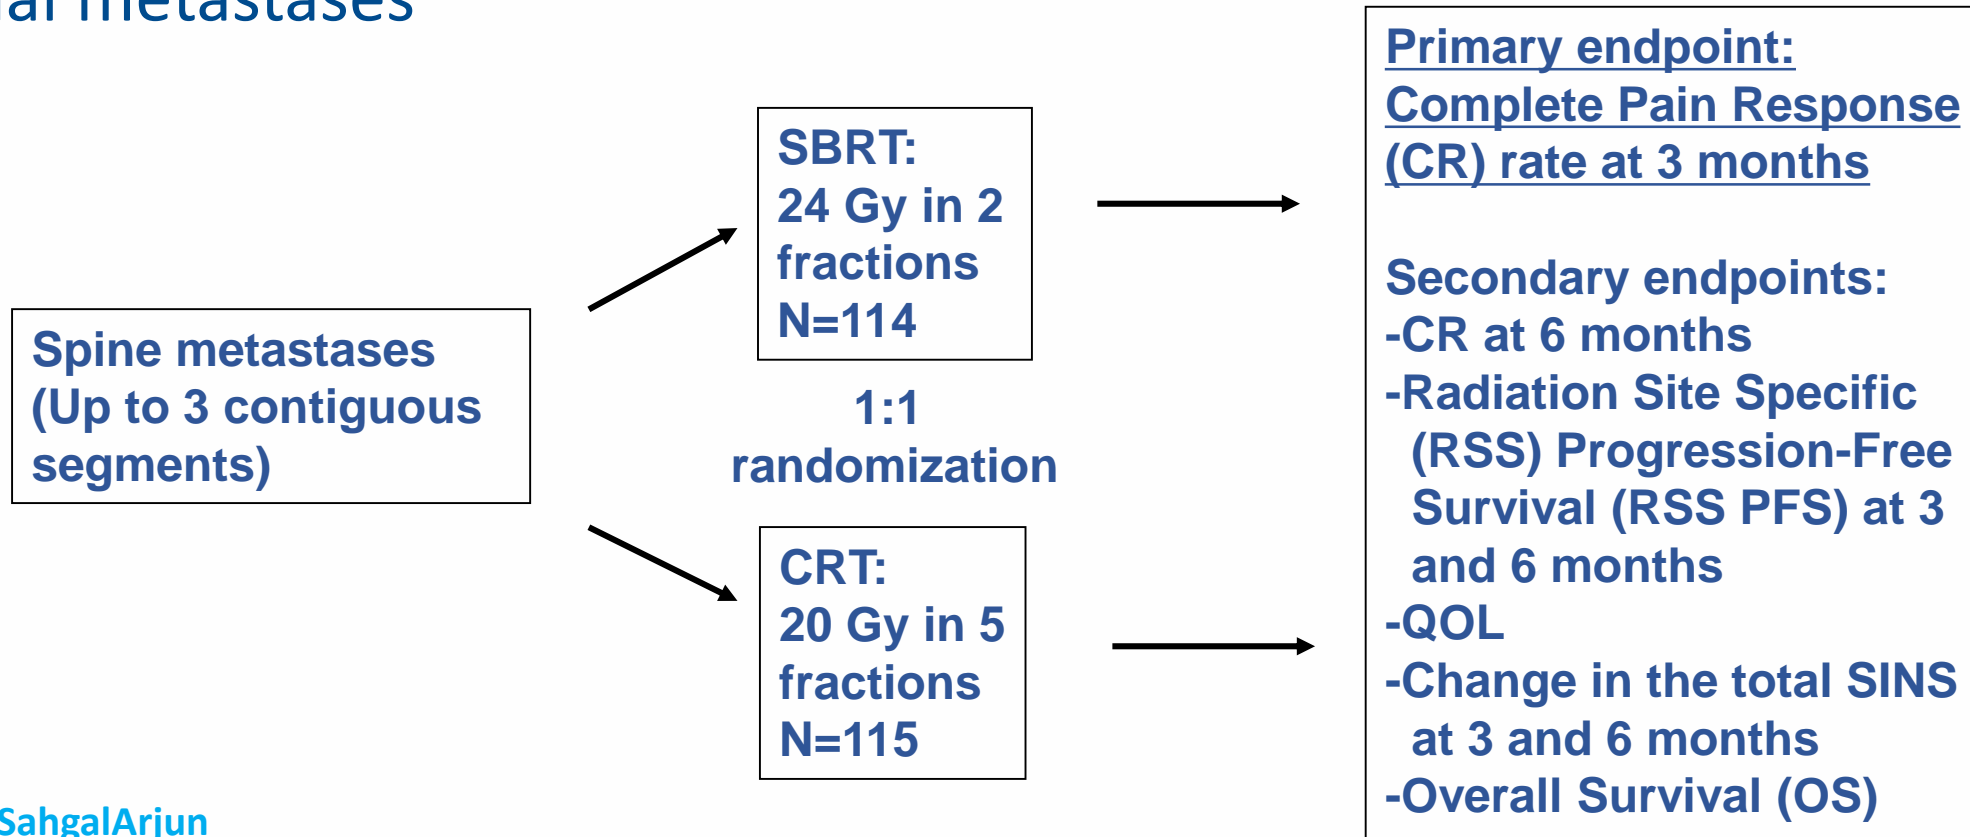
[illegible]al metastases

Spine metastases (Up to 3 contiguous segments)

SBRT: 24 Gy in 2 fractions N=114

1:1 randomization

CRT: 20 Gy in 5 fractions N=115

Primary endpoint: Complete Pain Response (CR) rate at 3 months

Secondary endpoints:
-CR at 6 months
-Radiation Site Specific (RSS) Progression-Free Survival (RSS PFS) at 3 and 6 months
-QOL
-Change in the total SINS at 3 and 6 months
-Overall Survival (OS)

SahgalArjun